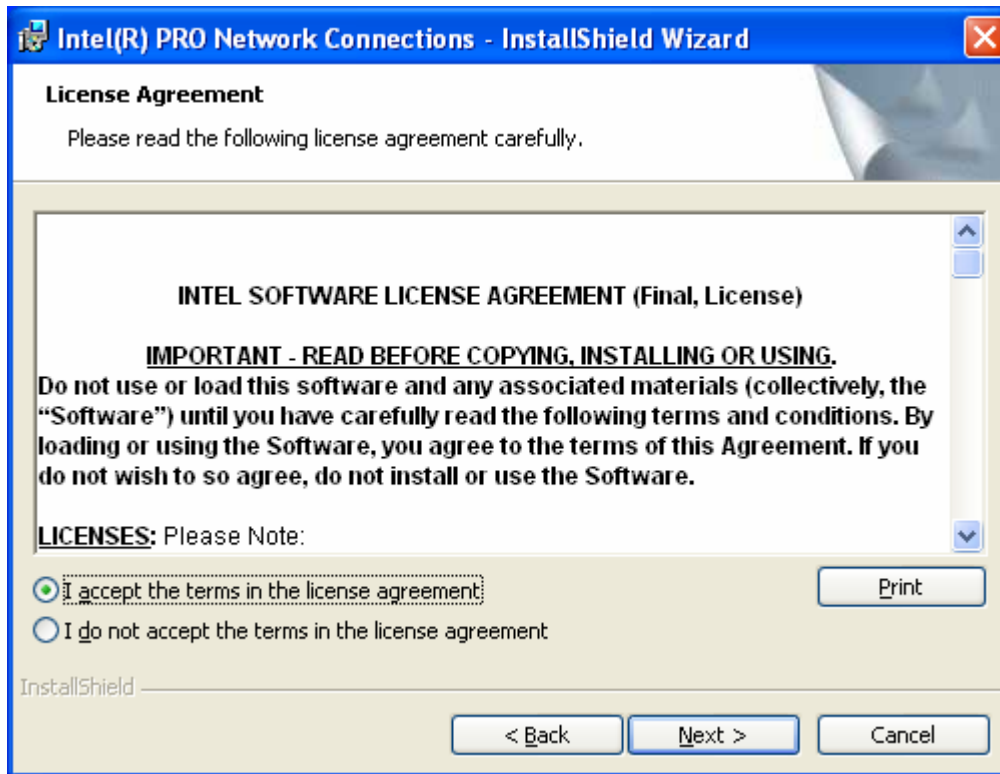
Intel(R) PRO Network Connections - InstallShield Wizard

License Agreement

Please read the following license agreement carefully.

INTEL SOFTWARE LICENSE AGREEMENT (Final, License)

IMPORTANT - READ BEFORE COPYING, INSTALLING OR USING.
Do not use or load this software and any associated materials (collectively, the "Software") until you have carefully read the following terms and conditions. By loading or using the Software, you agree to the terms of this Agreement. If you do not wish to so agree, do not install or use the Software.

LICENSES: Please Note:

I accept the terms in the license agreement

I do not accept the terms in the license agreement

Print

InstallShield

< Back

Next >

Cancel